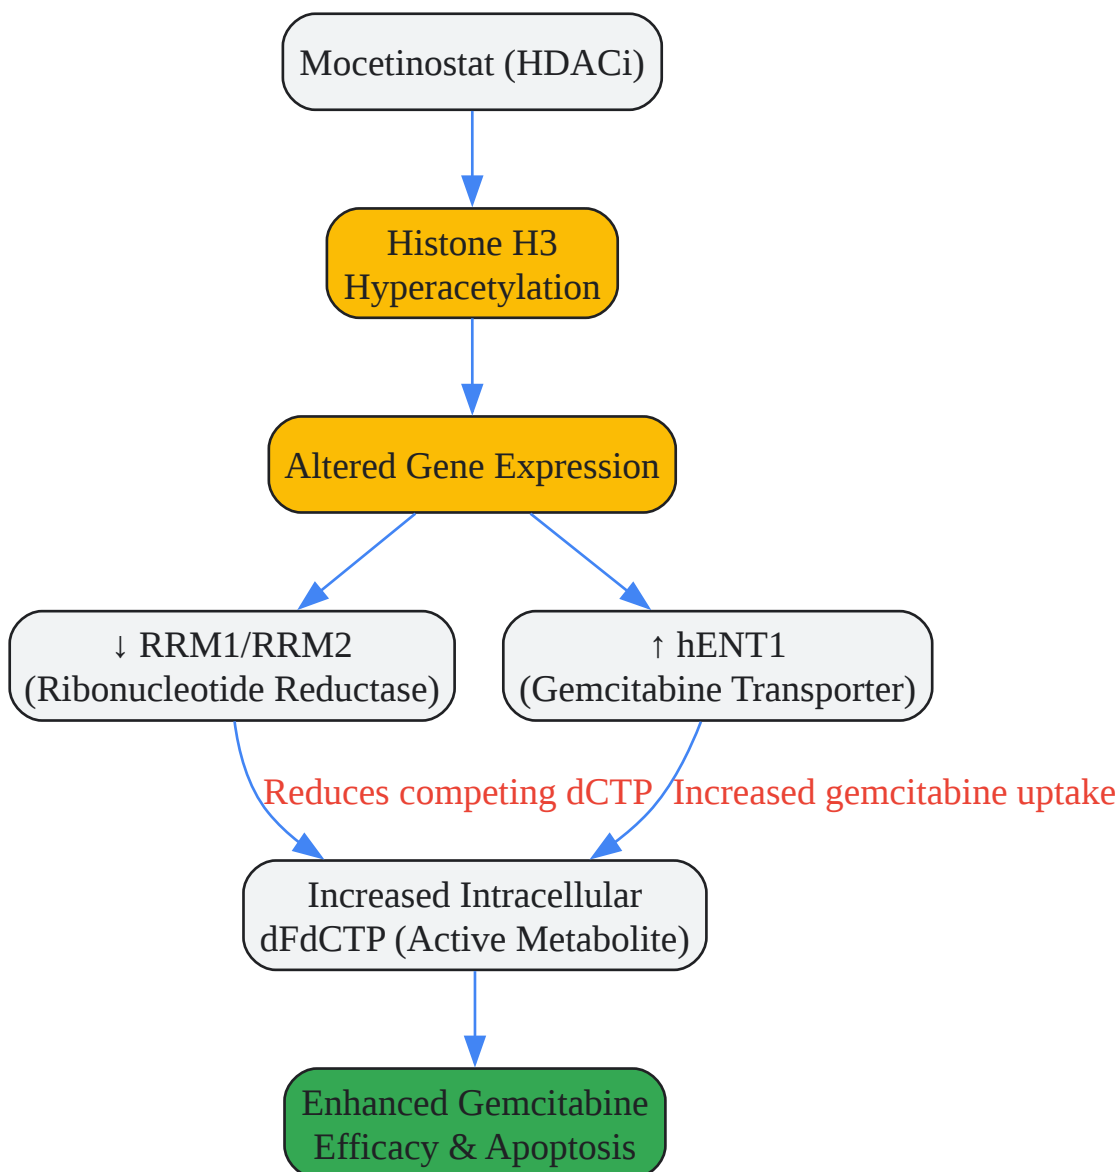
Mocetinostat (HDACi)

Histone H3 Hyperacetylation

Altered Gene Expression

↓ RRM1/RRM2 (Ribonucleotide Reductase)

↑ hENT1 (Gemcitabine Transporter)

Reduces competing dCTP

Increased gemcitabine uptake

Increased Intracellular dFdCTP (Active Metabolite)

Enhanced Gemcitabine Efficacy & Apoptosis